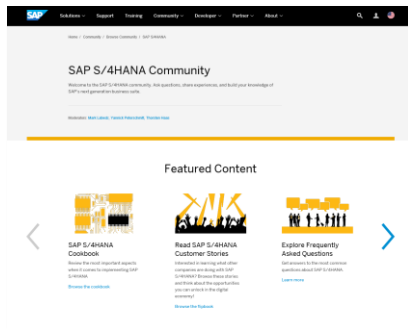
SAP Solutions Support Training Community Developer Partner About

Home / Community / Groups Community / SAP S/4HANA

SAP S/4HANA Community

Welcome to the SAP S/4HANA community. Ask questions, share experiences, and build your knowledge of SAP's next generation business suite.

Moderators: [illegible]

Featured Content

SAP S/4HANA Cookbook

Review the most important aspects when it comes to implementing SAP S/4HANA

Browse the cookbook

Read SAP S/4HANA Customer Stories

Interested in learning what other companies are doing with SAP S/4HANA? Browse these stories and think about the opportunities you can unlock in the digital economy!

Browse the Playbook

Explore Frequently Asked Questions

Get answers to the most common questions about SAP S/4HANA

Learn more